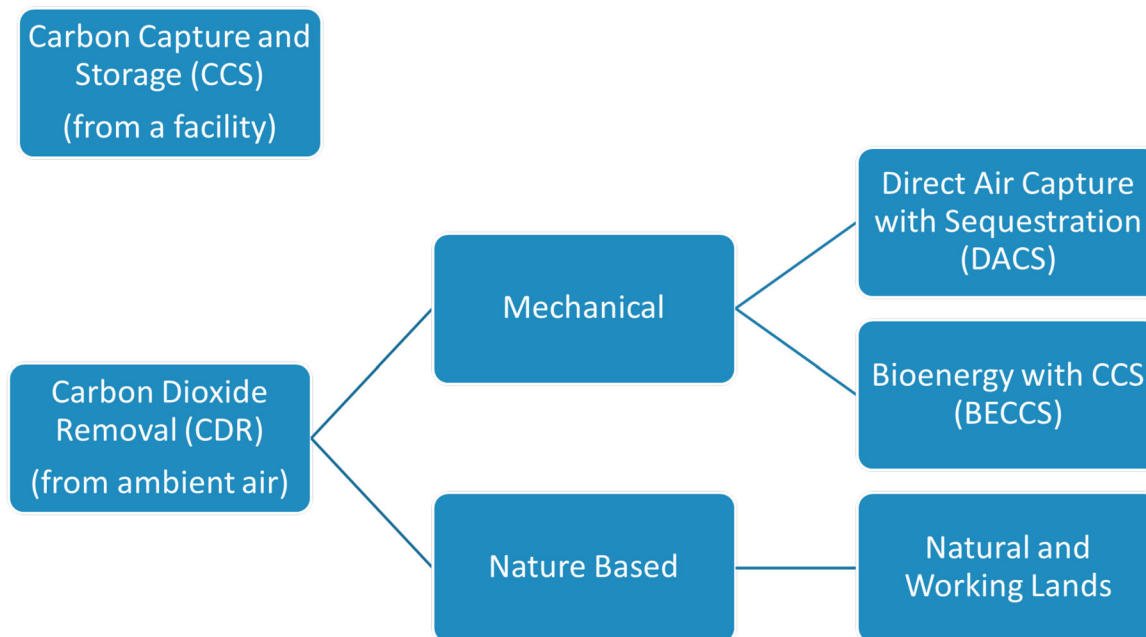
Carbon Capture and Storage (CCS)
(from a facility)

Carbon Dioxide Removal (CDR)
(from ambient air)

Mechanical

Nature Based

Direct Air Capture with Sequestration (DACS)

Bioenergy with CCS (BECCS)

Natural and Working Lands